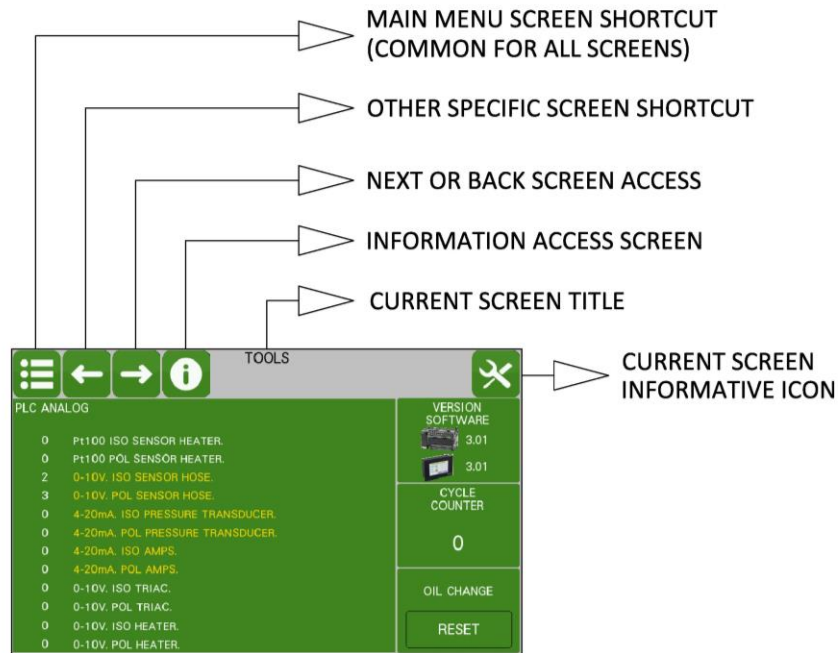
MAIN MENU SCREEN SHORTCUT (COMMON FOR ALL SCREENS)

OTHER SPECIFIC SCREEN SHORTCUT

NEXT OR BACK SCREEN ACCESS

INFORMATION ACCESS SCREEN

CURRENT SCREEN TITLE

CURRENT SCREEN INFORMATIVE ICON

TOOLS

PLC ANALOG

0 Pt100 ISO SENSOR HEATER.
0 Pt100 POL SENSOR HEATER.
2 0-10V. ISO SENSOR HOSE.
3 0-10V. POL SENSOR HOSE.
0 4-20mA. ISO PRESSURE TRANSDUCER.
0 4-20mA. POL PRESSURE TRANSDUCER.
0 4-20mA. ISO AMPS.
0 4-20mA. POL AMPS.
0 0-10V. ISO TRIAC.
0 0-10V. POL TRIAC.
0 0-10V. ISO HEATER.
0 0-10V. POL HEATER.

VERSION SOFTWARE
3.01
3.01

CYCLE COUNTER
0

OIL CHANGE
RESET